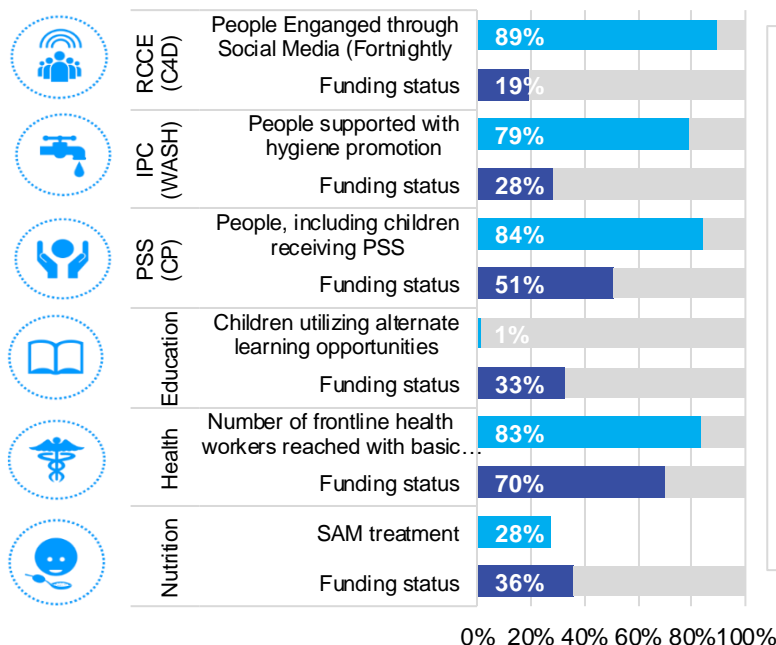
RCCE (C4D)
People Enganged through Social Media (Fortnightly
89%
Funding status
19%

IPC (WASH)
People supported with hygiene promotion
79%
Funding status
28%

PSS (CP)
People, including children receiving PSS
84%
Funding status
51%

Education
Children utilizing alternate learning opportunities
1%
Funding status
33%

Health
Number of frontline health workers reached with basic…
83%
Funding status
70%

Nutrition
SAM treatment
28%
Funding status
36%

0% 20% 40% 60% 80% 100%